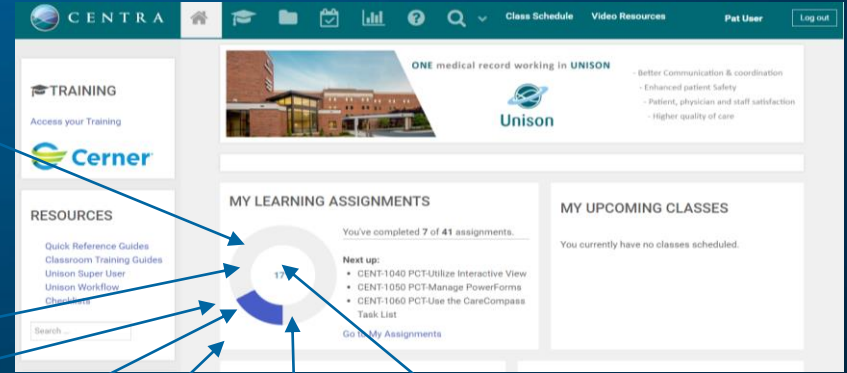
CENTRA

Class Schedule Video Resources Pat User Log out

TRAINING

Access your Training

Cerner

RESOURCES

Quick Reference Guides
Classroom Training Guides
Unison Super User
Unison Workflow
Checklists

Search ...

ONE medical record working in UNISON

Unison

- Better Communication & coordination
- Enhanced patient Safety
- Patient, physician and staff satisfaction
- Higher quality of care

MY LEARNING ASSIGNMENTS

17

You've completed 7 of 41 assignments.

Next up:
• CENT-1040 PCT-Utilize Interactive View
• CENT-1050 PCT-Manage PowerForms
• CENT-1060 PCT-Use the CareCompass Task List

Go to My Assignments

MY UPCOMING CLASSES

You currently have no classes scheduled.